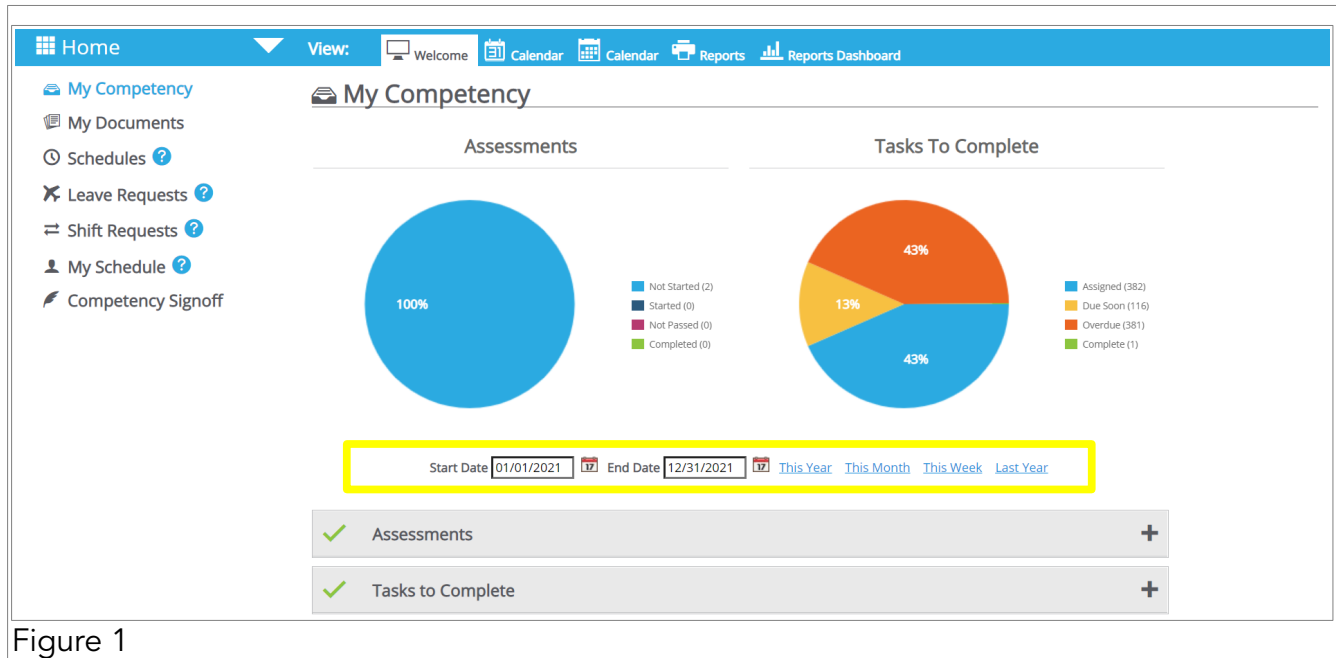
Home

View: Welcome Calendar Calendar Reports Reports Dashboard

My Competency
My Documents
Schedules ?
Leave Requests ?
Shift Requests ?
My Schedule ?
Competency Signoff

My Competency

Assessments

100%

Not Started (2)
Started (0)
Not Passed (0)
Completed (0)

Tasks To Complete

43%
13%
43%

Assigned (382)
Due Soon (116)
Overdue (381)
Complete (1)

Start Date 01/01/2021 End Date 12/31/2021 This Year This Month This Week Last Year

Assessments +

Tasks to Complete +

Figure 1